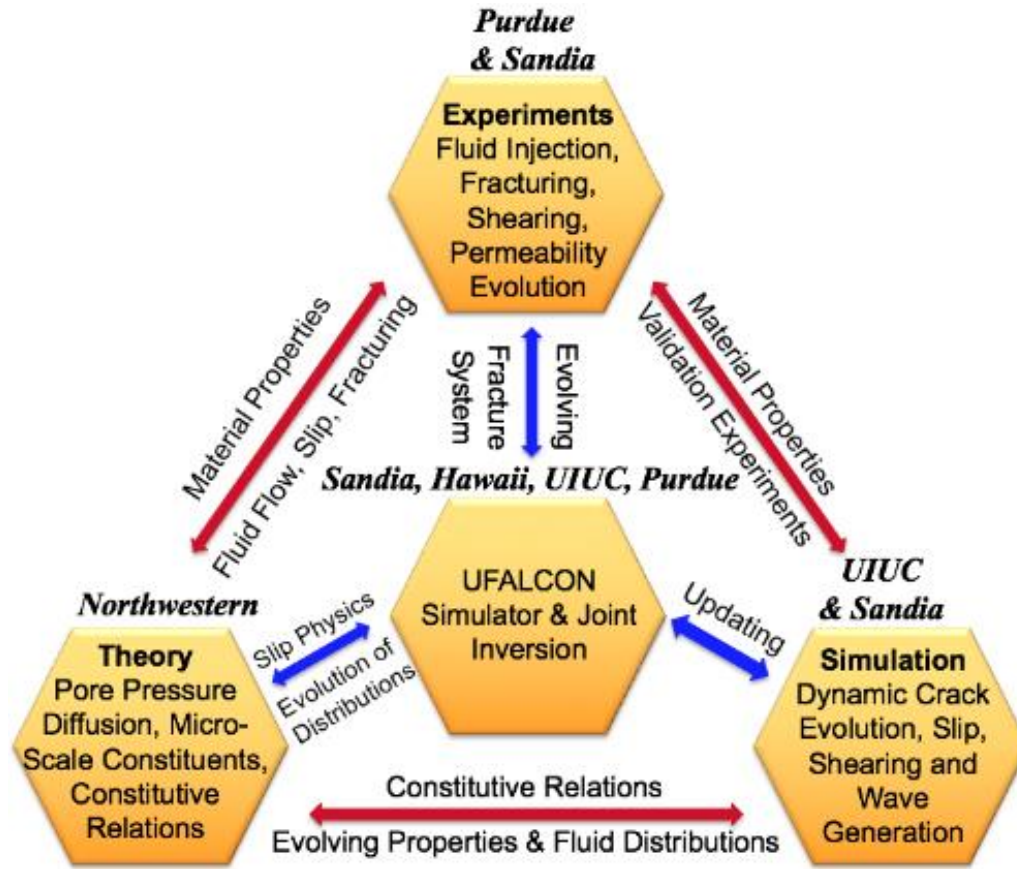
Purdue & Sandia

Experiments
Fluid Injection, Fracturing, Shearing, Permeability Evolution

Material Properties

Fluid Flow, Slip, Fracturing

Fracture System

Evolving

Material Properties

Validation Experiments

Sandia, Hawaii, UIUC, Purdue

UIUC & Sandia

Northwestern

Slip Physics

Evolution of Distributions

UFALCON Simulator & Joint Inversion

Updating

Theory
Pore Pressure Diffusion, Micro-Scale Constituents, Constitutive Relations

Simulation
Dynamic Crack Evolution, Slip, Shearing and Wave Generation

Constitutive Relations

Evolving Properties & Fluid Distributions